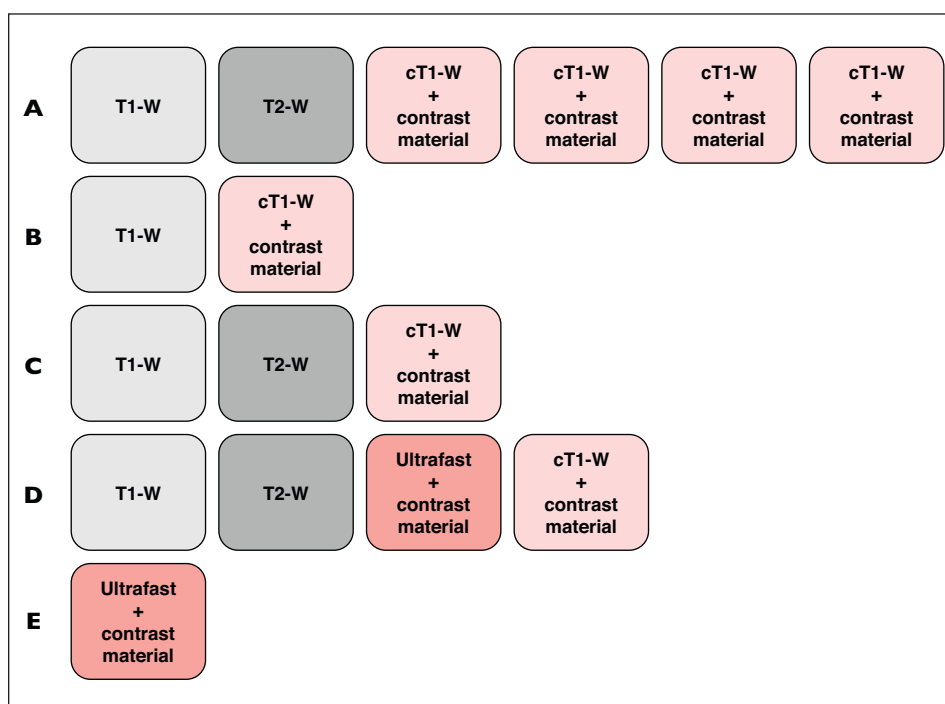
A
T1-W
T2-W
cT1-W + contrast material
cT1-W + contrast material
cT1-W + contrast material
cT1-W + contrast material

B
T1-W
cT1-W + contrast material

C
T1-W
T2-W
cT1-W + contrast material

D
T1-W
T2-W
Ultrafast + contrast material
cT1-W + contrast material

E
Ultrafast + contrast material